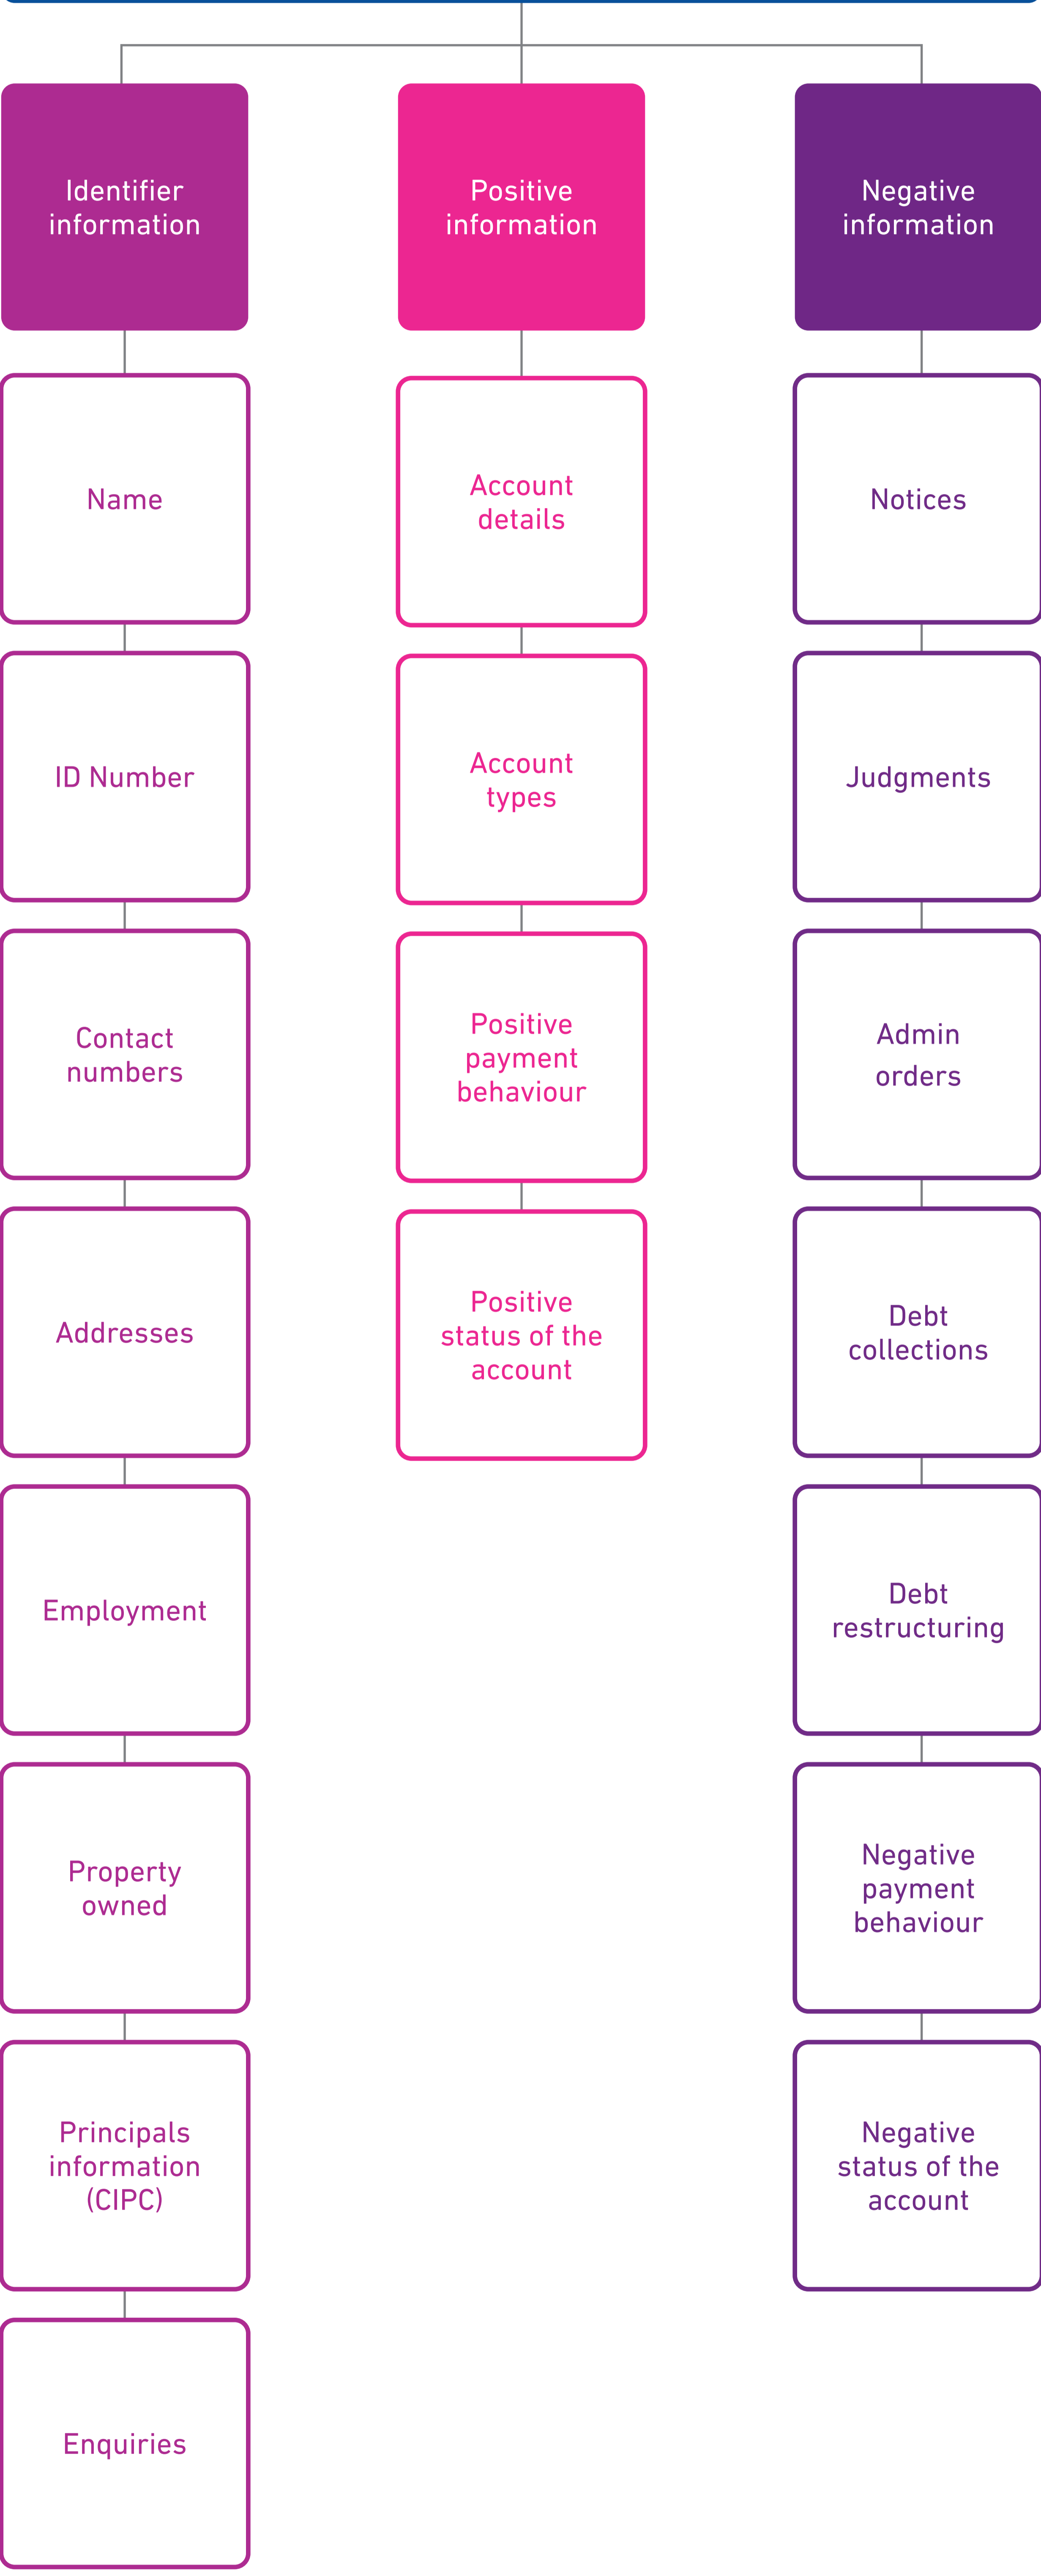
Identifier information

Name

ID Number

Contact numbers

Addresses

Employment

Property owned

Principals information (CIPC)

Enquiries

Positive information

Account details

Account types

Positive payment behaviour

Positive status of the account

Negative information

Notices

Judgments

Admin orders

Debt collections

Debt restructuring

Negative payment behaviour

Negative status of the account